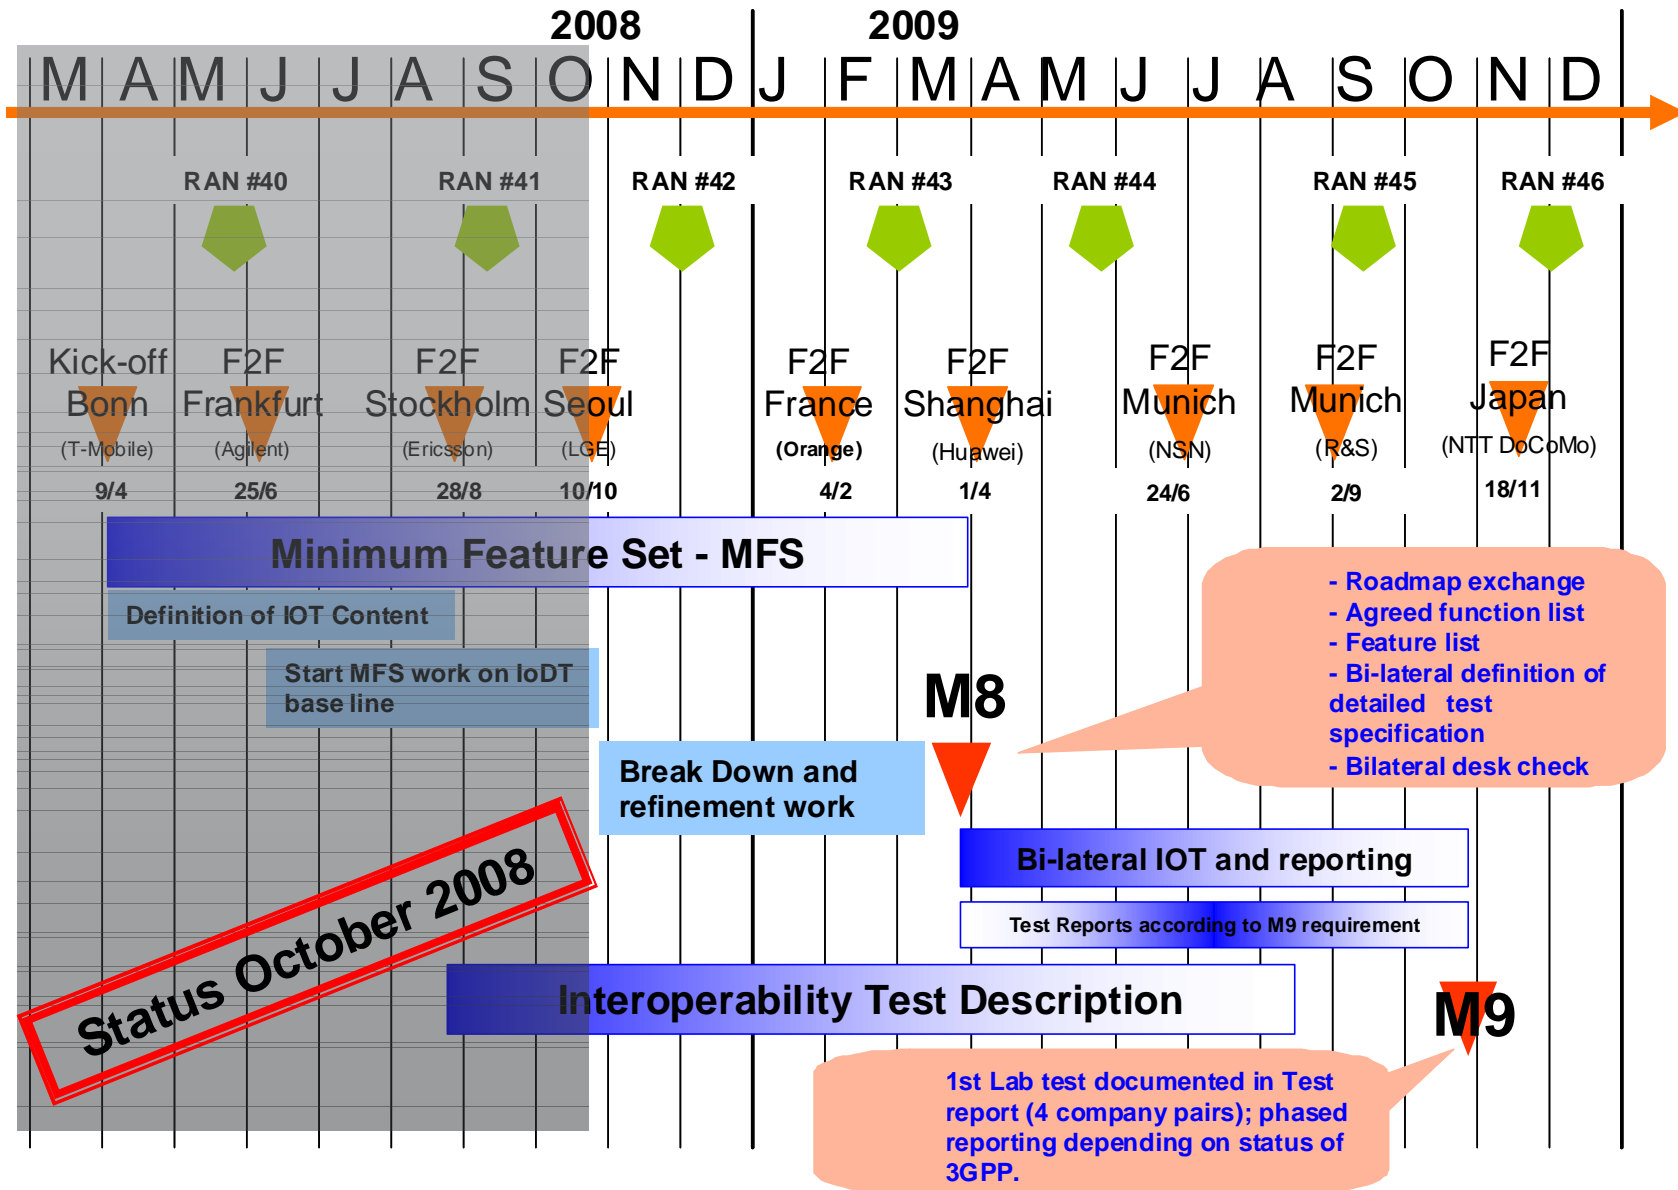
2008 2009

M A M J J A S O N D J F M A M J J A S O N D

RAN #40 RAN #41 RAN #42 RAN #43 RAN #44 RAN #45 RAN #46

Kick-off Bonn (T-Mobile) 9/4

F2F Frankfurt (Agilent) 25/6

F2F Stockholm (Ericsson) 28/8

F2F Seoul (LGE) 10/10

F2F France (Orange) 4/2

F2F Shanghai (Huawei) 1/4

F2F Munich (NSN) 24/6

F2F Munich (R&S) 2/9

F2F Japan (NTT DoCoMo) 18/11

Minimum Feature Set - MFS

Definition of IOT Content

Start MFS work on IoDT base line

M8

- Roadmap exchange
- Agreed function list
- Feature list
- Bi-lateral definition of detailed test specification
- Bilateral desk check

Break Down and refinement work

Bi-lateral IOT and reporting

Test Reports according to M9 requirement

Status October 2008

Interoperability Test Description

M9

1st Lab test documented in Test report (4 company pairs); phased reporting depending on status of 3GPP.